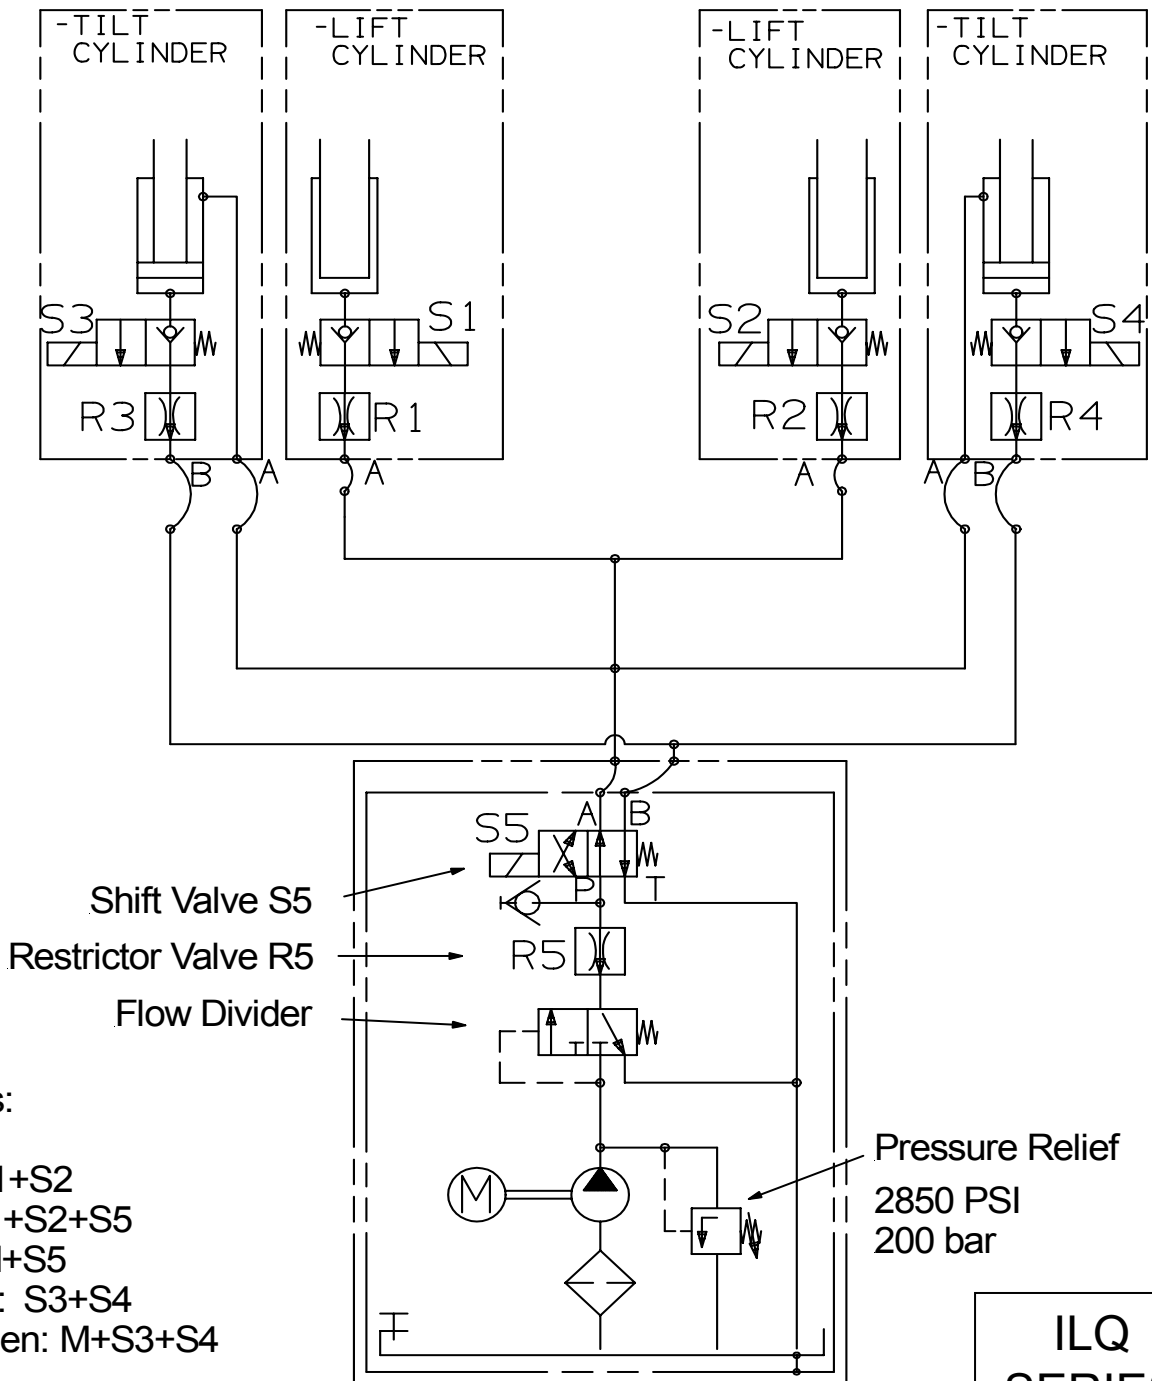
-TILT CYLINDER

-LIFT CYLINDER

-LIFT CYLINDER

-TILT CYLINDER

S3

S1

S2

S4

R3

R1

R2

R4

B

A

A

A

A

B

S5

A

B

P

T

Shift Valve S5

Restrictor Valve R5

R5

Flow Divider

s:

1+S2

+S2+S5

1+S5

: S3+S4

en: M+S3+S4

M

Pressure Relief

2850 PSI
200 bar

ILQ
SERIE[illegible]